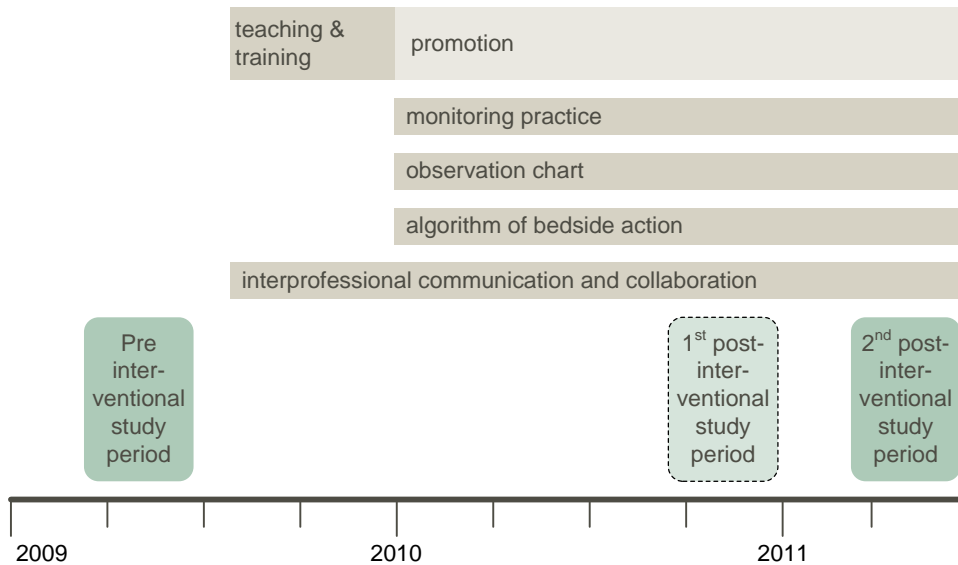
teaching & training

promotion

monitoring practice

observation chart

algorithm of bedside action

interprofessional communication and collaboration

Pre interventional study period

1$^{st}$ postinterventional study period

2$^{nd}$ postinterventional study period

2009

2010

2011